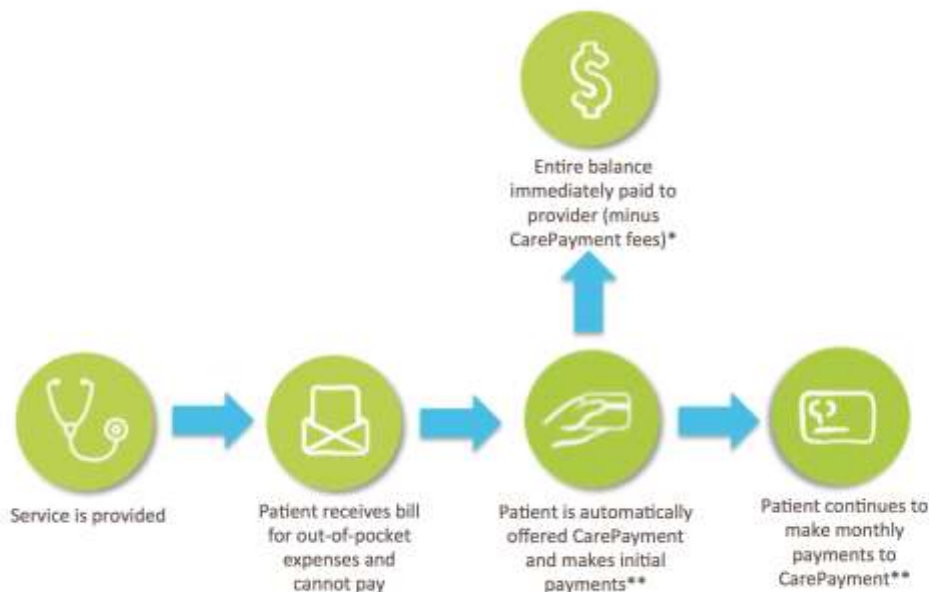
$

Entire balance immediately paid to provider (minus CarePayment fees)*

Service is provided

Patient receives bill for out-of-pocket expenses and cannot pay

Patient is automatically offered CarePayment and makes initial payments**

Patient continues to make monthly payments to CarePayment**